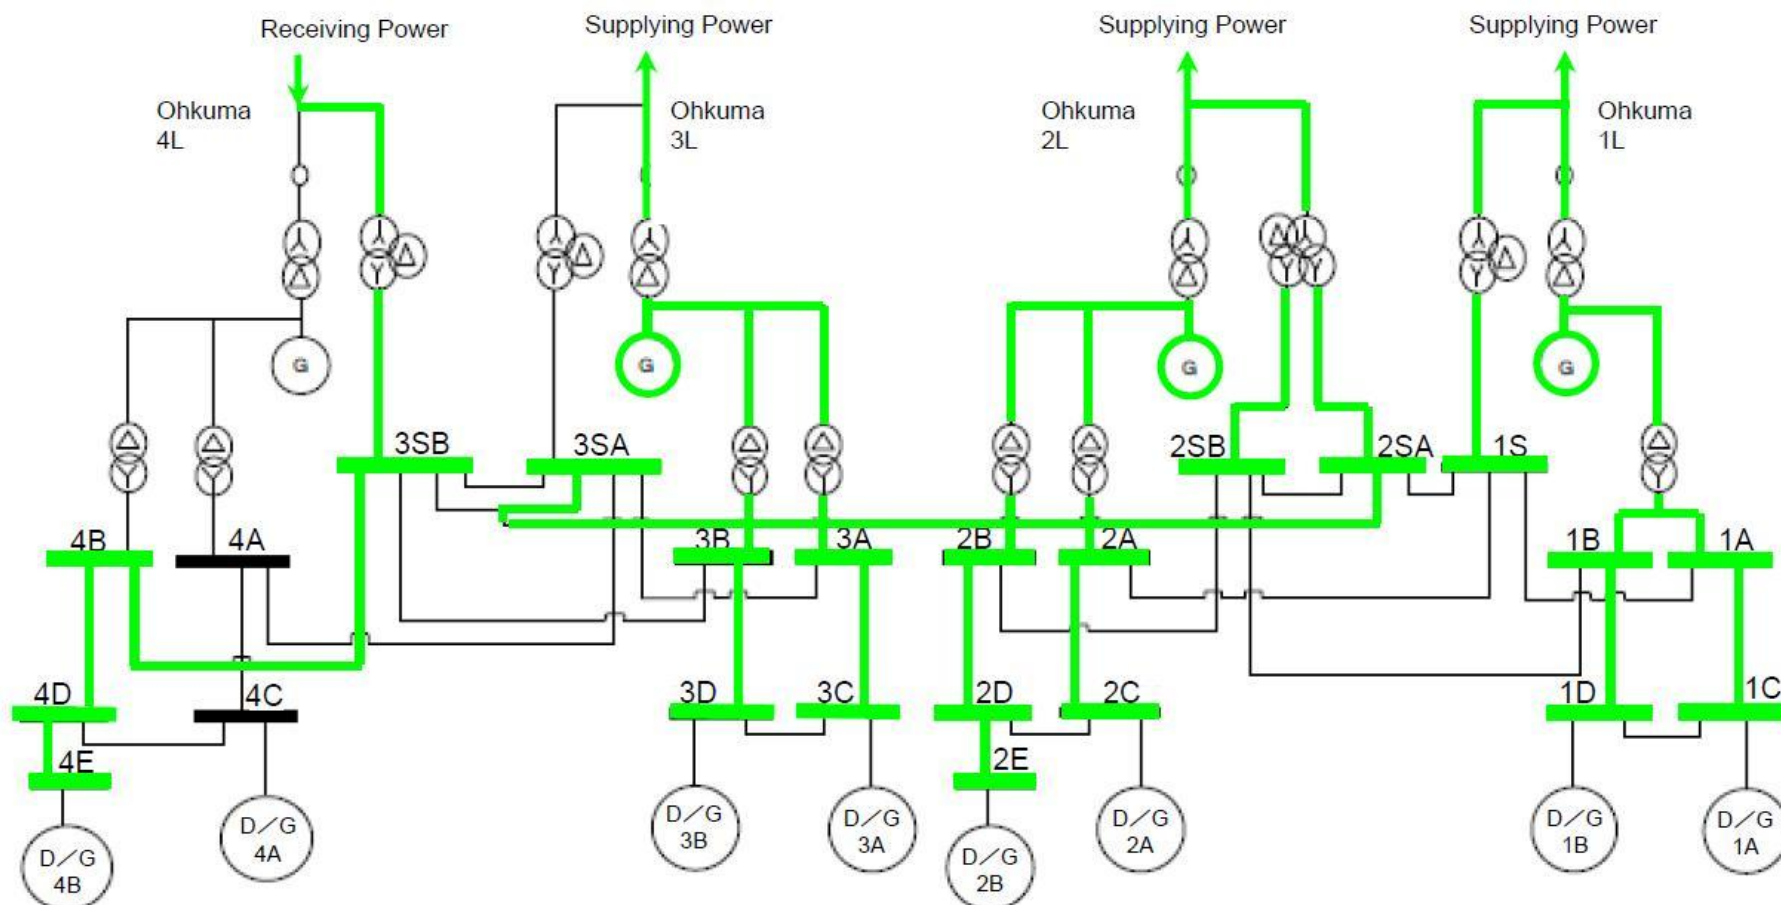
Receiving Power
Supplying Power
Supplying Power
Supplying Power

Ohkuma 4L
Ohkuma 3L
Ohkuma 2L
Ohkuma 1L

G
G
G
G

3SB
3SA
2SB
2SA
1S

4B
4A
3B
3A
2B
2A
1B
1A

4D
4C
4E
3D
3C
2D
2C
2E
1D
1C

D／G 4B
D／G 4A
D／G 3B
D／G 3A
D／G 2B
D／G 2A
D／G 1B
D／G 1A